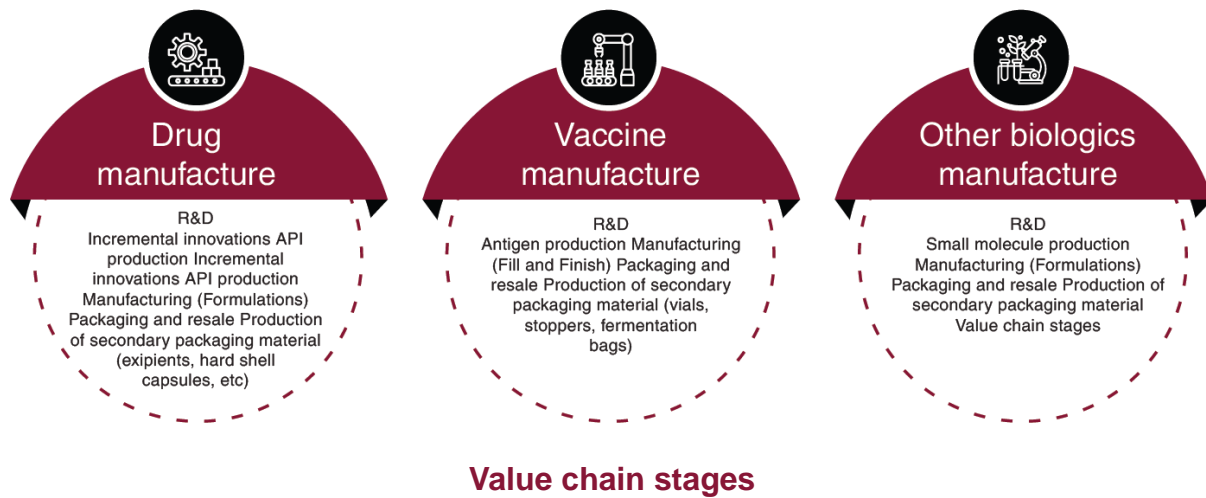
Drug manufacture

R&D
Incremental innovations API production Incremental innovations API production Manufacturing (Formulations) Packaging and resale Production of secondary packaging material (exipients, hard shell capsules, etc)

Vaccine manufacture

R&D
Antigen production Manufacturing (Fill and Finish) Packaging and resale Production of secondary packaging material (vials, stoppers, fermentation bags)

Other biologics manufacture

R&D
Small molecule production Manufacturing (Formulations) Packaging and resale Production of secondary packaging material Value chain stages

Value chain stages